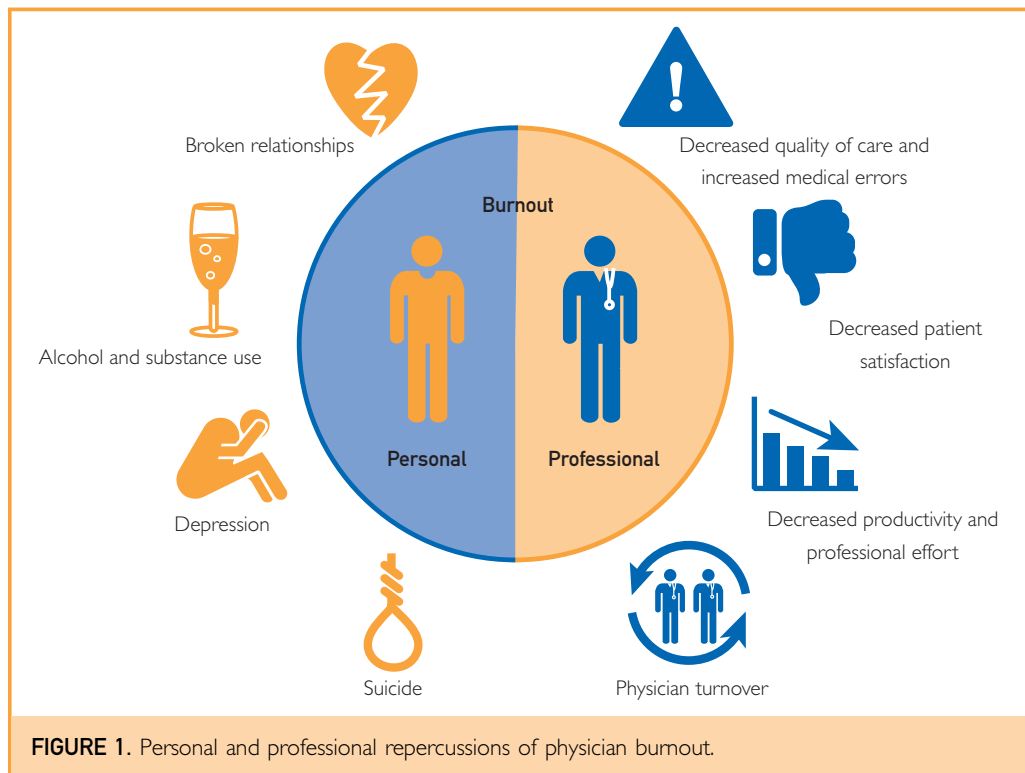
Broken relationships

Decreased quality of care and increased medical errors

Burnout

Alcohol and substance use

Decreased patient satisfaction

Personal

Professional

Depression

Decreased productivity and professional effort

Suicide

Physician turnover

FIGURE 1. Personal and professional repercussions of physician burnout.